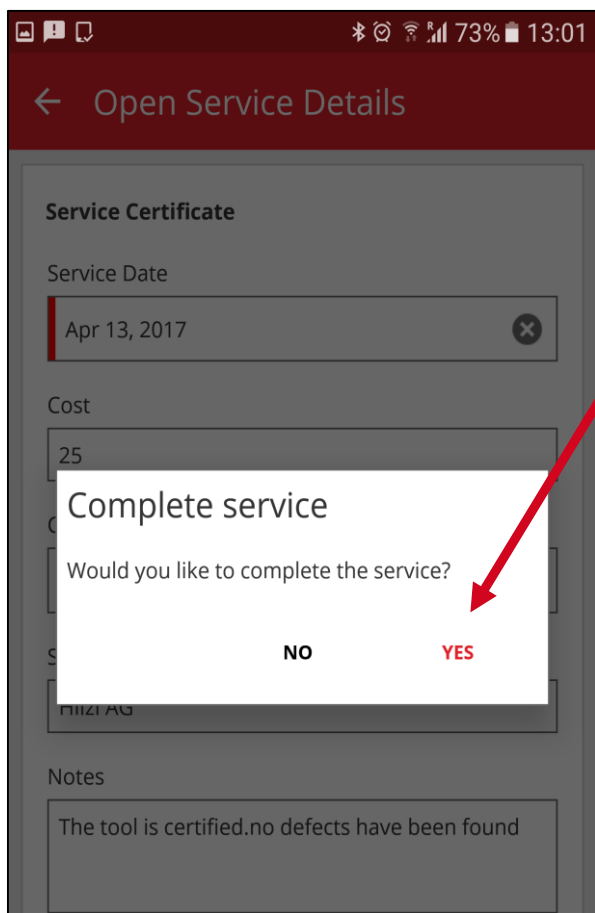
73% 13:01

Open Service Details

Service Certificate

Service Date

Apr 13, 2017

Cost

25

C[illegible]

S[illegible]

Hilti AG

Complete service

Would you like to complete the service?

NO YES

Notes

The tool is certified.no defects have been found